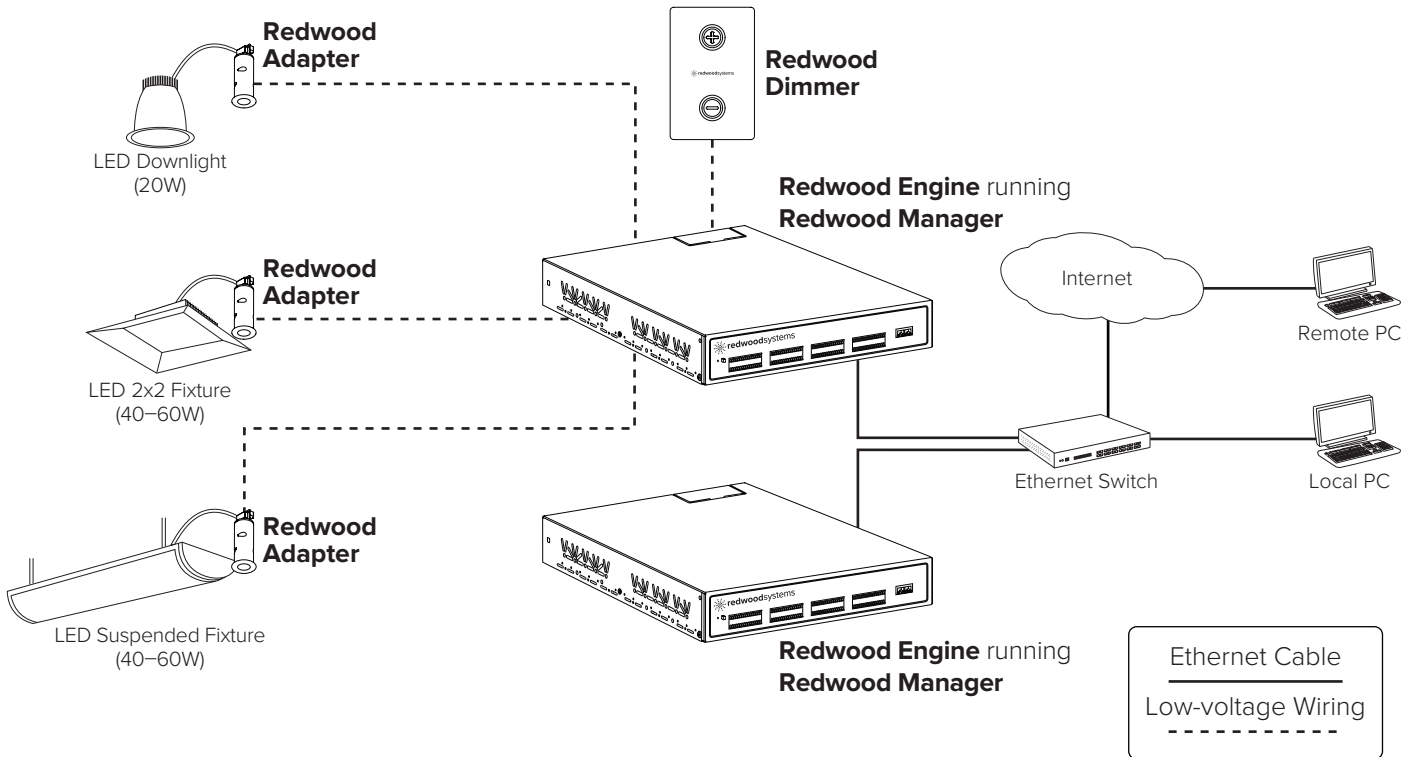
Redwood Adapter

LED Downlight (20W)

Redwood Dimmer

redwoodsystems

Redwood Engine running Redwood Manager

Redwood Adapter

LED 2x2 Fixture (40–60W)

redwoodsystems

Internet

Remote PC

Ethernet Switch

Local PC

Redwood Adapter

LED Suspended Fixture (40–60W)

redwoodsystems

Redwood Engine running Redwood Manager

Ethernet Cable

Low-voltage Wiring